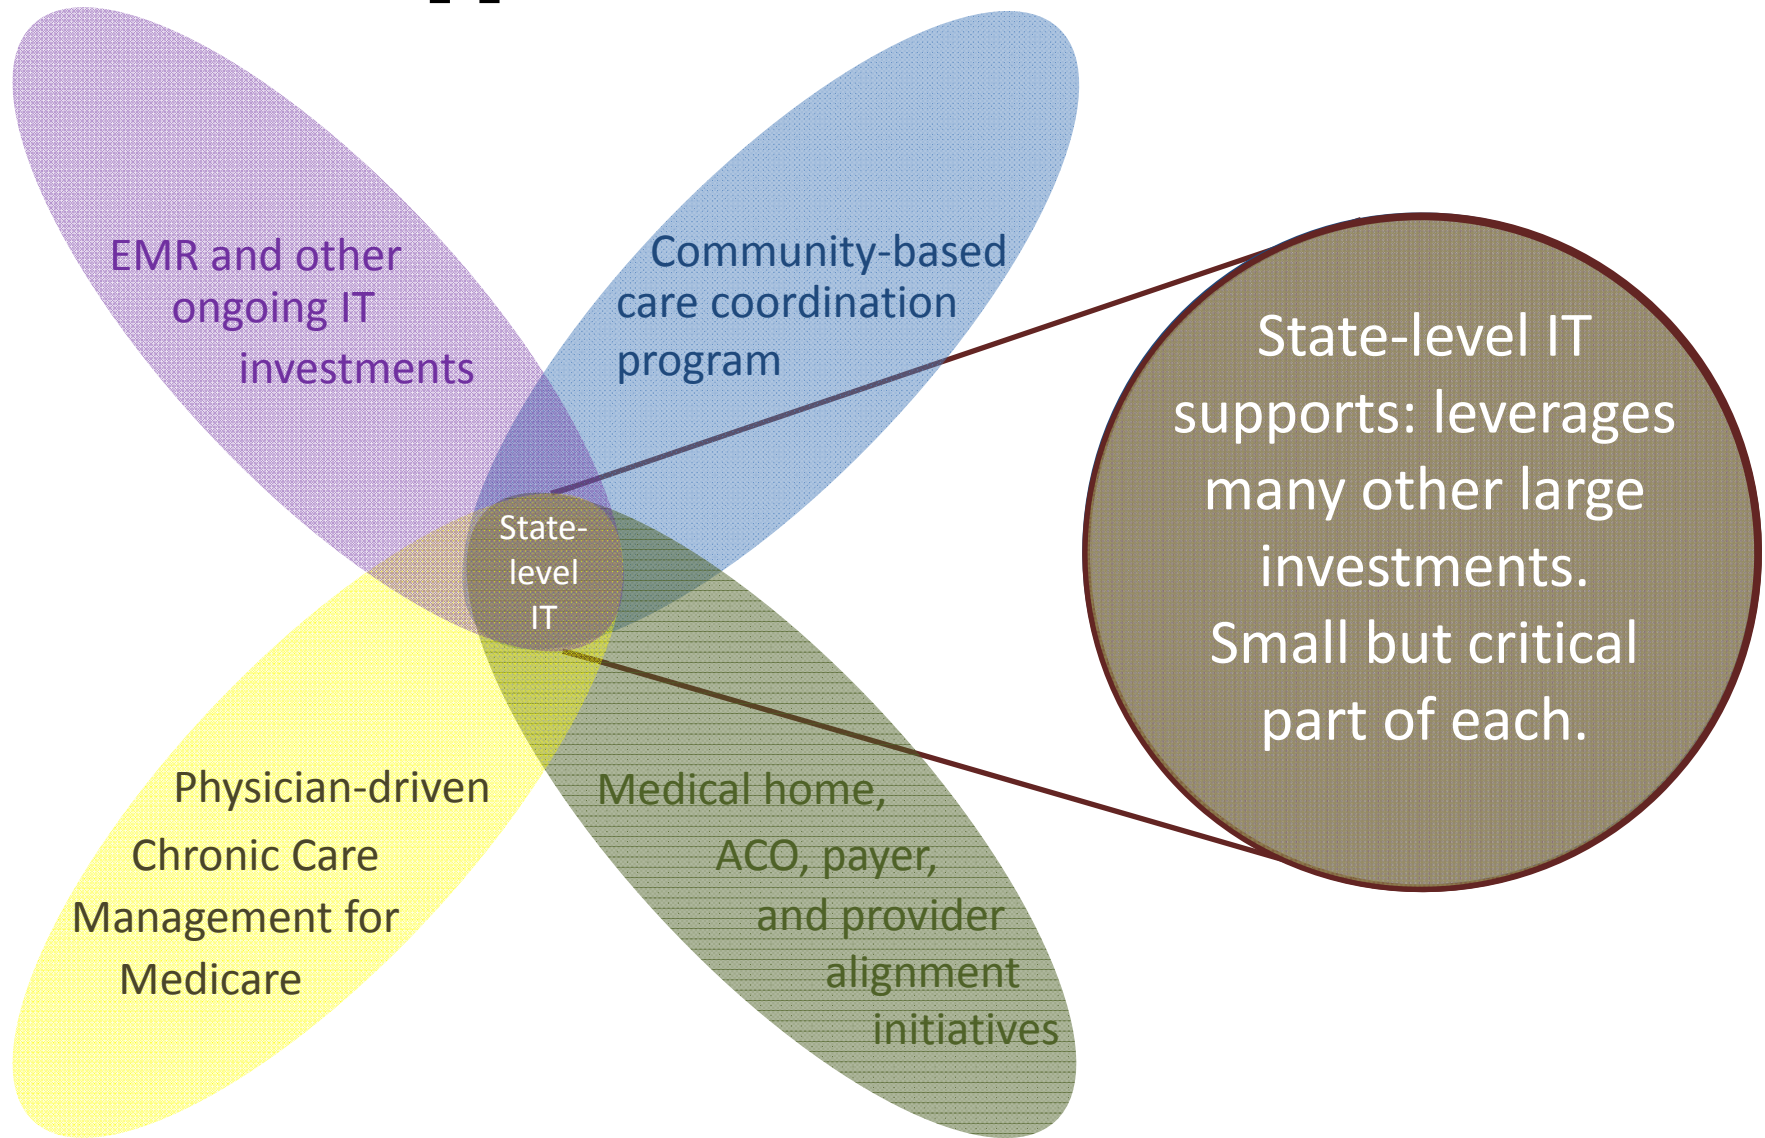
EMR and other ongoing IT investments

Community-based care coordination program

State-level IT

State-level IT supports: leverages many other large investments. Small but critical part of each.

Physician-driven Chronic Care Management for Medicare

Medical home, ACO, payer, and provider alignment initiatives